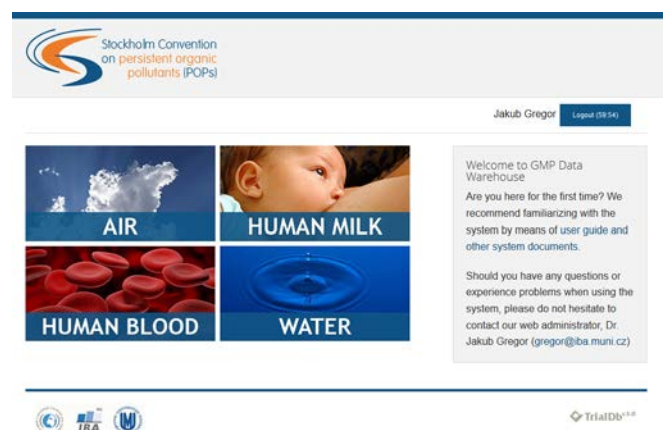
Stockholm Convention on persistent organic pollutants (POPs)

Jakub Gregor Logout (59:54)

AIR

HUMAN MILK

HUMAN BLOOD

WATER

Welcome to GMP Data Warehouse

Are you here for the first time? We recommend familiarizing with the system by means of user guide and other system documents.

Should you have any questions or experience problems when using the system, please do not hesitate to contact our web administrator, Dr. Jakub Gregor (gregor@iba.muni.cz)

IBA

TrialDb